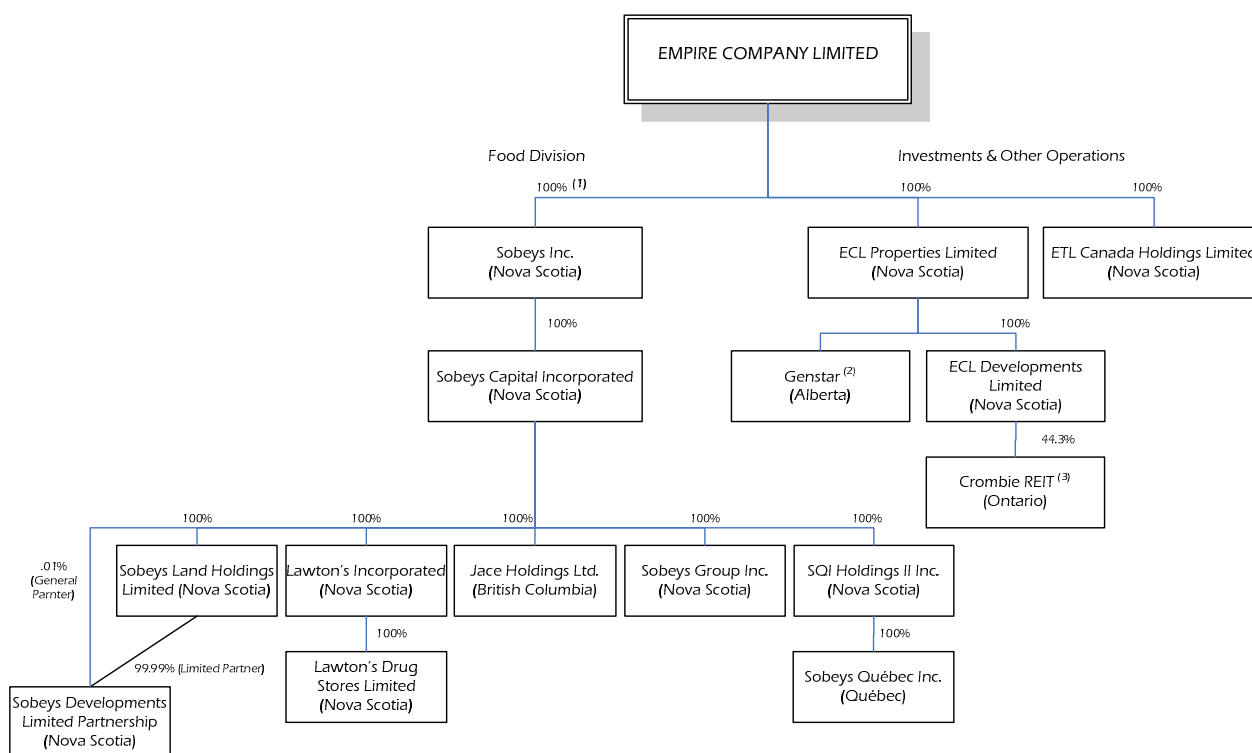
EMPIRE COMPANY LIMITED

Food Division

Investments & Other Operations

100% $^{(1)}$

100%

100%

Sobeys Inc. (Nova Scotia)

ECL Properties Limited (Nova Scotia)

ETL Canada Holdings Limited (Nova Scotia)

100%

100%

Sobeys Capital Incorporated (Nova Scotia)

Genstar $^{(2)}$ (Alberta)

ECL Developments Limited (Nova Scotia)

44.3%

Crombie REIT $^{(3)}$ (Ontario)

100%

100%

100%

100%

100%

.01% (General Parnter)

Sobeys Land Holdings Limited (Nova Scotia)

Lawton's Incorporated (Nova Scotia)

Jace Holdings Ltd. (British Columbia)

Sobeys Group Inc. (Nova Scotia)

SQI Holdings II Inc. (Nova Scotia)

100%

100%

99.99% (Limited Partner)

Lawton's Drug Stores Limited (Nova Scotia)

Sobeys Québec Inc. (Québec)

Sobeys Developments Limited Partnership (Nova Scotia)